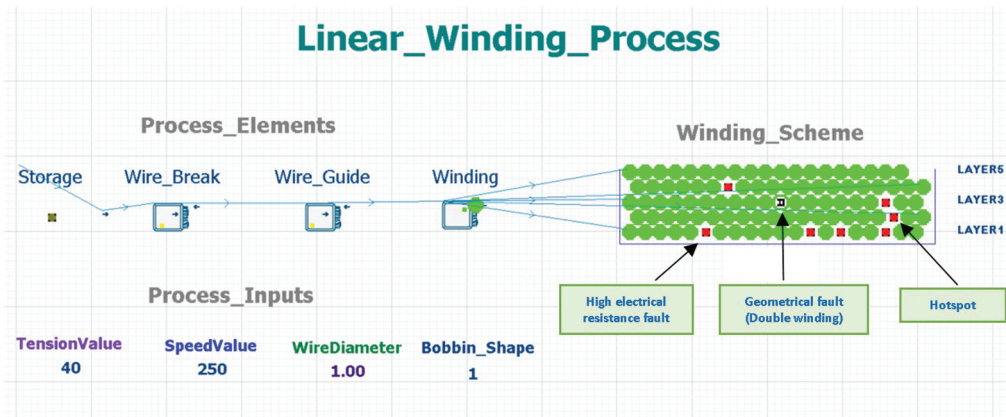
Linear_Winding_Process

Process_Elements

Storage

Wire_Break

Wire_Guide

Winding

Winding_Scheme

LAYER5

LAYER3

LAYER1

High electrical resistance fault

Geometrical fault (Double winding)

Hotspot

Process_Inputs

TensionValue
40

SpeedValue
250

WireDiameter
1.00

Bobbin_Shape
1